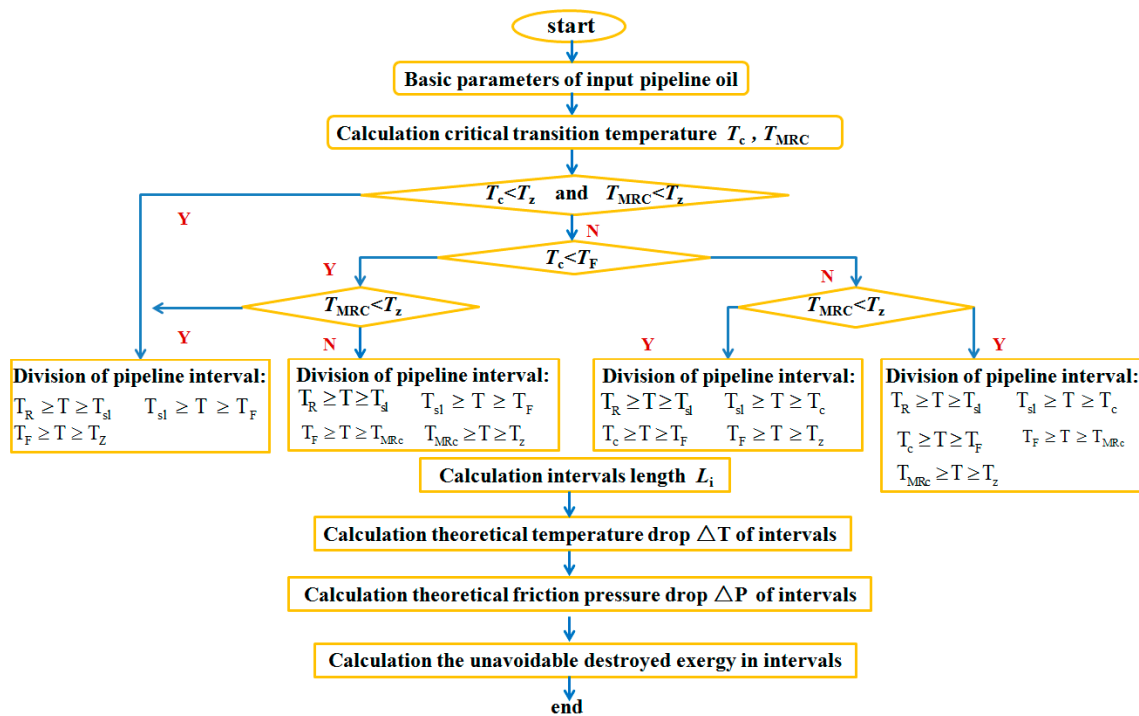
start

Basic parameters of input pipeline oil

Calculation critical transition temperature $T_c$ , $T_{MRC}$

$T_c<T_z$ and $T_{MRC}<T_z$

Y

N

$T_c<T_F$

Y

N

$T_{MRC}<T_z$

Y

N

$T_{MRC}<T_z$

Y

Y

Division of pipeline interval:
$T_R \geq T \geq T_{sl}$ $T_{sl} \geq T \geq T_F$
$T_F \geq T \geq T_Z$

Division of pipeline interval:
$T_R \geq T \geq T_{sl}$ $T_{sl} \geq T \geq T_F$
$T_F \geq T \geq T_{MRc}$ $T_{MRc} \geq T \geq T_z$

Division of pipeline interval:
$T_R \geq T \geq T_{sl}$ $T_{sl} \geq T \geq T_c$
$T_c \geq T \geq T_F$ $T_F \geq T \geq T_z$

Division of pipeline interval:
$T_R \geq T \geq T_{sl}$ $T_{sl} \geq T \geq T_c$
$T_c \geq T \geq T_F$ $T_F \geq T \geq T_{MRc}$
$T_{MRc} \geq T \geq T_z$

Calculation intervals length $L_i$

Calculation theoretical temperature drop △T of intervals

Calculation theoretical friction pressure drop △P of intervals

Calculation the unavoidable destroyed exergy in intervals

end